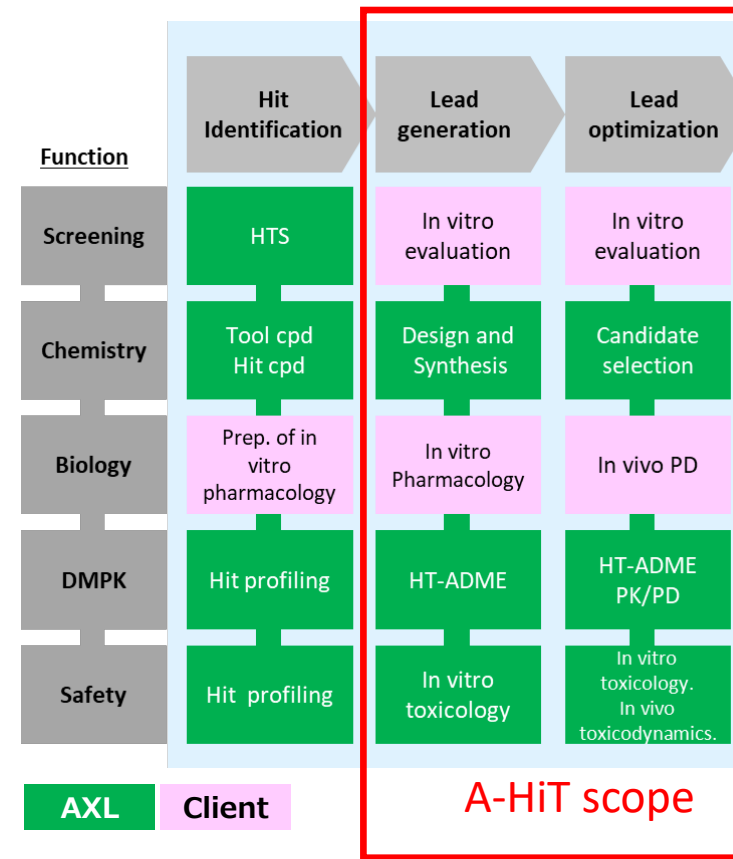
| Function | Hit Identification | Lead generation | Lead optimization |
|---|---|---|---|
| Screening | HTS | In vitro evaluation | In vitro evaluation |
| Chemistry | Tool cpd Hit cpd | Design and Synthesis | Candidate selection |
| Biology | Prep. of in vitro pharmacology | In vitro Pharmacology | In vivo PD |
| DMPK | Hit profiling | HT-ADME | HT-ADME PK/PD |
| Safety | Hit profiling | In vitro toxicology | In vitro toxicology. In vivo toxicodynamics. |

AXL Client

A-HiT scope